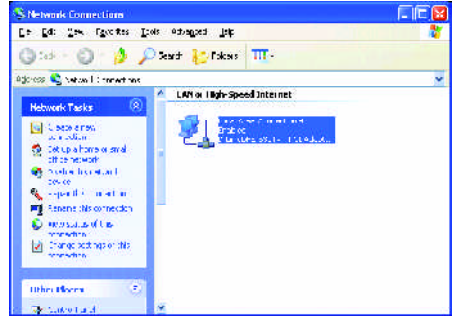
Network Connections

File Edit View Favorites Tools Advanced Help

Back Search Folders

Address Network Connections

Network Tasks

Create a new connection

Set up a home or small office network

Disable this network device

Repair this connection

Rename this connection

View status of this connection

Change settings of this connection

Other Places

Control Panel

LAN or High-Speed Internet

Local Area Connection
Enabled
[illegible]